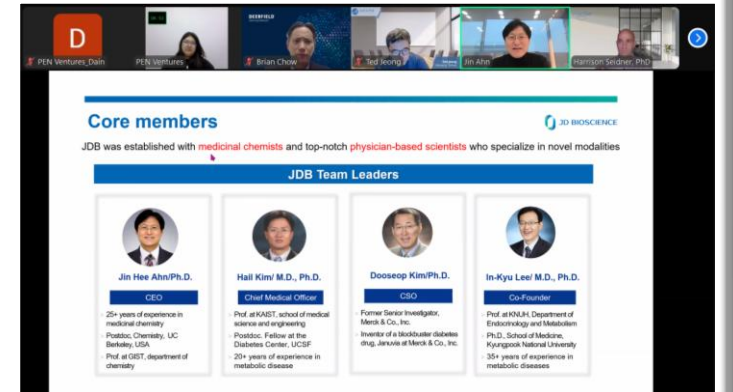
D

PEN Ventures_Dain

PEN Ventures

Brian Chow

Ted Jeong

Jin Ahn

Harrison Seidner, PhD

Core members

JD BIOSCIENCE

JDB was established with medicinal chemists and top-notch physician-based scientists who specialize in novel modalities

JDB Team Leaders

Jin Hee Ahn/Ph.D.

CEO

25+ years of experience in medicinal chemistry

Postdoc, Chemistry, UC Berkeley, USA

Prof. at GIST, department of chemistry

Hail Kim/ M.D., Ph.D.

Chief Medical Officer

Prof. at KAIST, school of medical science and engineering

Postdoc. Fellow at the Diabetes Center, UCSF

20+ years of experience in metabolic disease

Dooseop Kim/Ph.D.

CSO

Former Senior Investigator, Merck & Co., Inc.

Inventor of a blockbuster diabetes drug, Januvia at Merck & Co., Inc.

In-Kyu Lee/ M.D., Ph.D.

Co-Founder

Prof. at KNUH, Department of Endocrinology and Metabolism

Ph.D., School of Medicine, Kyungpook National University

35+ years of experience in metabolic diseases